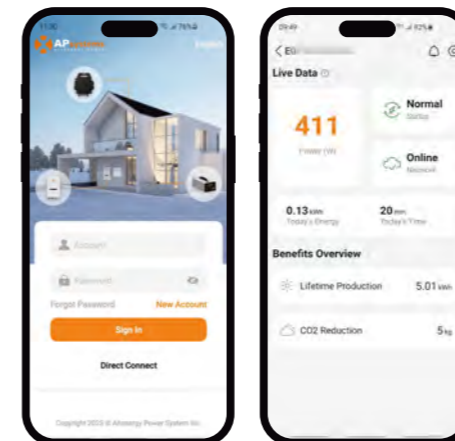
11:30

APsystems

English

Account

Password

Forgot Password

New Account

Sign In

Direct Connect

Copyright 2023 © Altenergy Power System Inc.

09:49

< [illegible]

Live Data

411

Power (W)

Normal

Status

Online

Network

0.13 kWh

Today's Energy

20 min

Today's Time

Benefits Overview

Lifetime Production

5.01 kWh

CO2 Reduction

5 kg